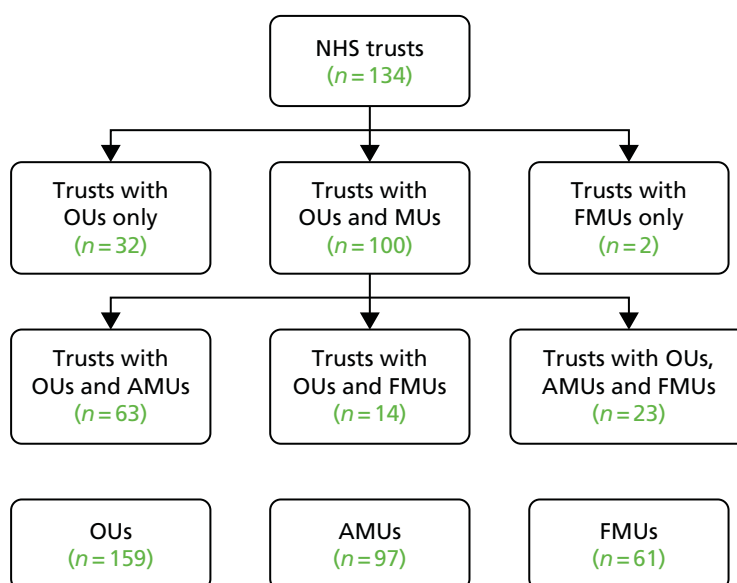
NHS trusts
($n = 134$)

Trusts with OUs only
($n = 32$)

Trusts with OUs and MUs
($n = 100$)

Trusts with FMUs only
($n = 2$)

Trusts with OUs and AMUs
($n = 63$)

Trusts with OUs and FMUs
($n = 14$)

Trusts with OUs, AMUs and FMUs
($n = 23$)

OUs
($n = 159$)

AMUs
($n = 97$)

FMUs
($n = 61$)